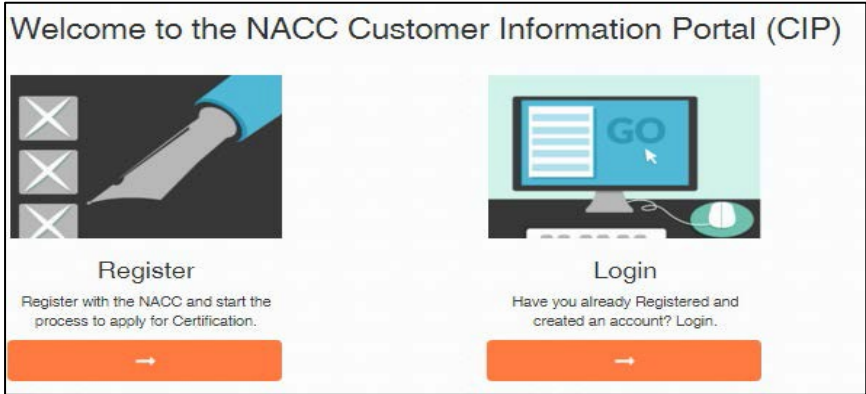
Welcome to the NACC Customer Information Portal (CIP)

GO

Register

Register with the NACC and start the process to apply for Certification.

→

Login

Have you already Registered and created an account? Login.

→